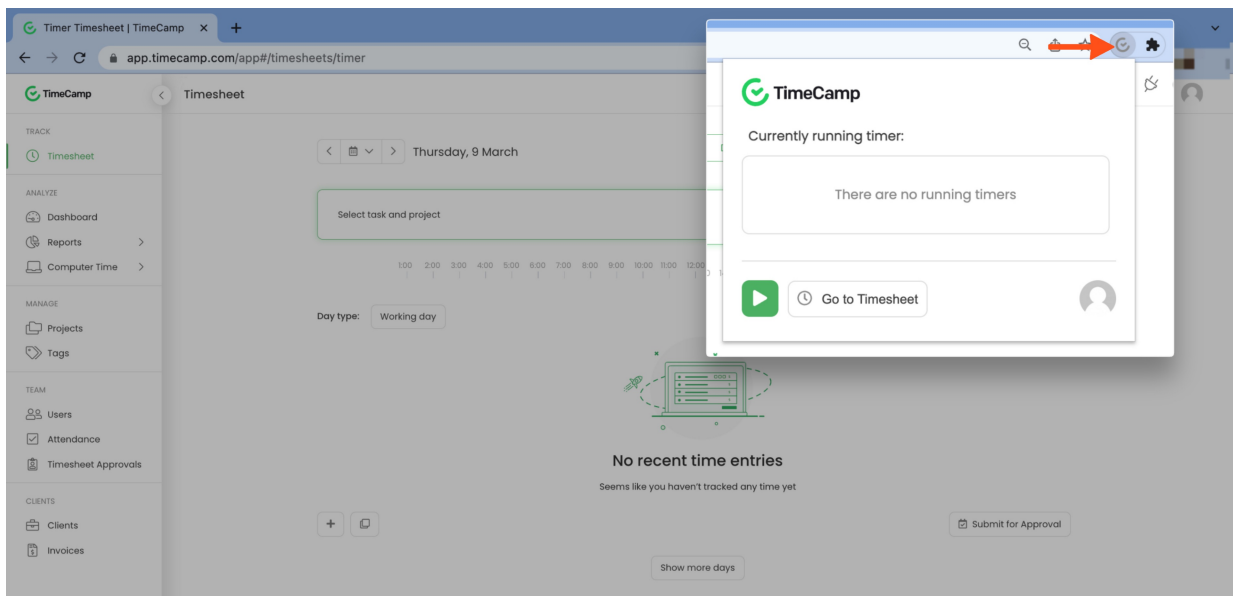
Timer Timesheet | TimeCamp

app.timecamp.com/app#/timesheets/timer

TimeCamp

Timesheet

TRACK

Timesheet

ANALYZE

Dashboard

Reports

Computer Time

MANAGE

Projects

Tags

TEAM

Users

Attendance

Timesheet Approvals

CLIENTS

Clients

Invoices

Thursday, 9 March

Select task and project

1:00 2:00 3:00 4:00 5:00 6:00 7:00 8:00 9:00 10:00 11:00 12:00

Day type: Working day

No recent time entries

Seems like you haven't tracked any time yet

Submit for Approval

Show more days

TimeCamp

Currently running timer:

There are no running timers

Go to Timesheet